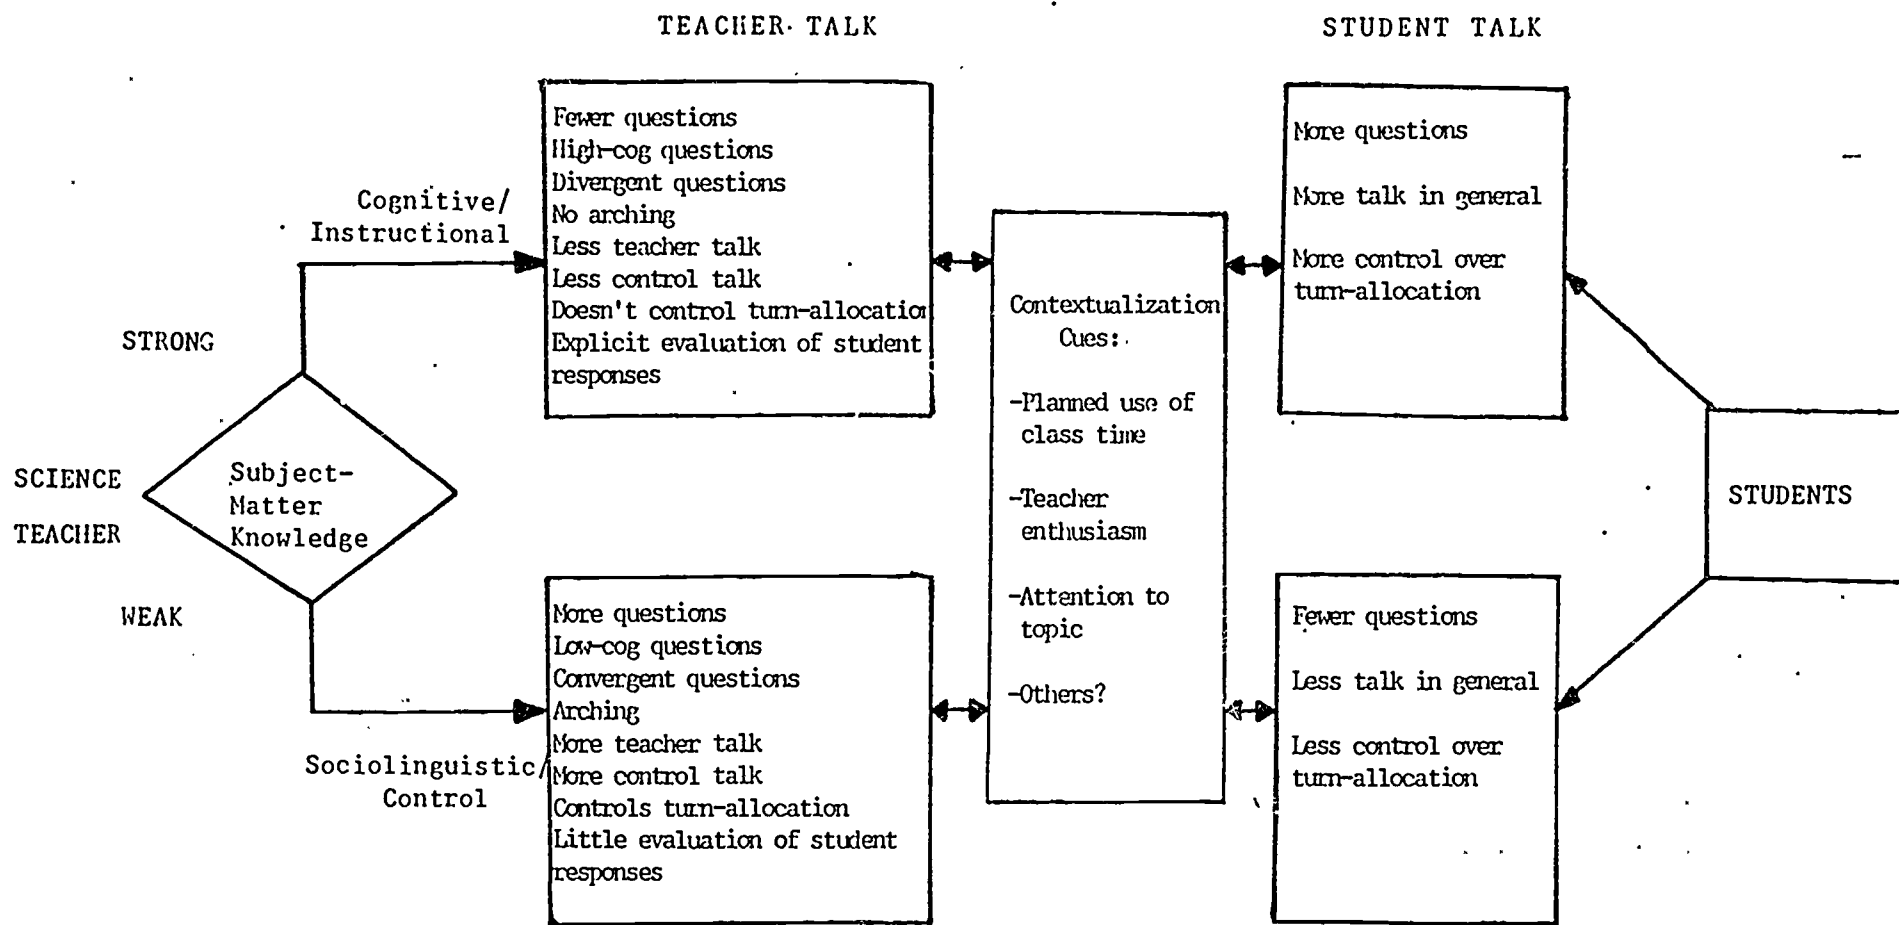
TEACHER TALK

STUDENT TALK

Cognitive/
Instructional

STRONG

SCIENCE
TEACHER

Subject-
Matter
Knowledge

WEAK

Sociolinguistic/
Control

Fewer questions
High-cog questions
Divergent questions
No arching
Less teacher talk
Less control talk
Doesn't control turn-allocatio
Explicit evaluation of student responses

More questions
Low-cog questions
Convergent questions
Arching
More teacher talk
More control talk
Controls turn-allocation
Little evaluation of student responses

Contextualization Cues:

-Planned use of class time

-Teacher enthusiasm

-Attention to topic

-Others?

More questions

More talk in general

More control over turn-allocation

Fewer questions

Less talk in general

Less control over turn-allocation

STUDENTS